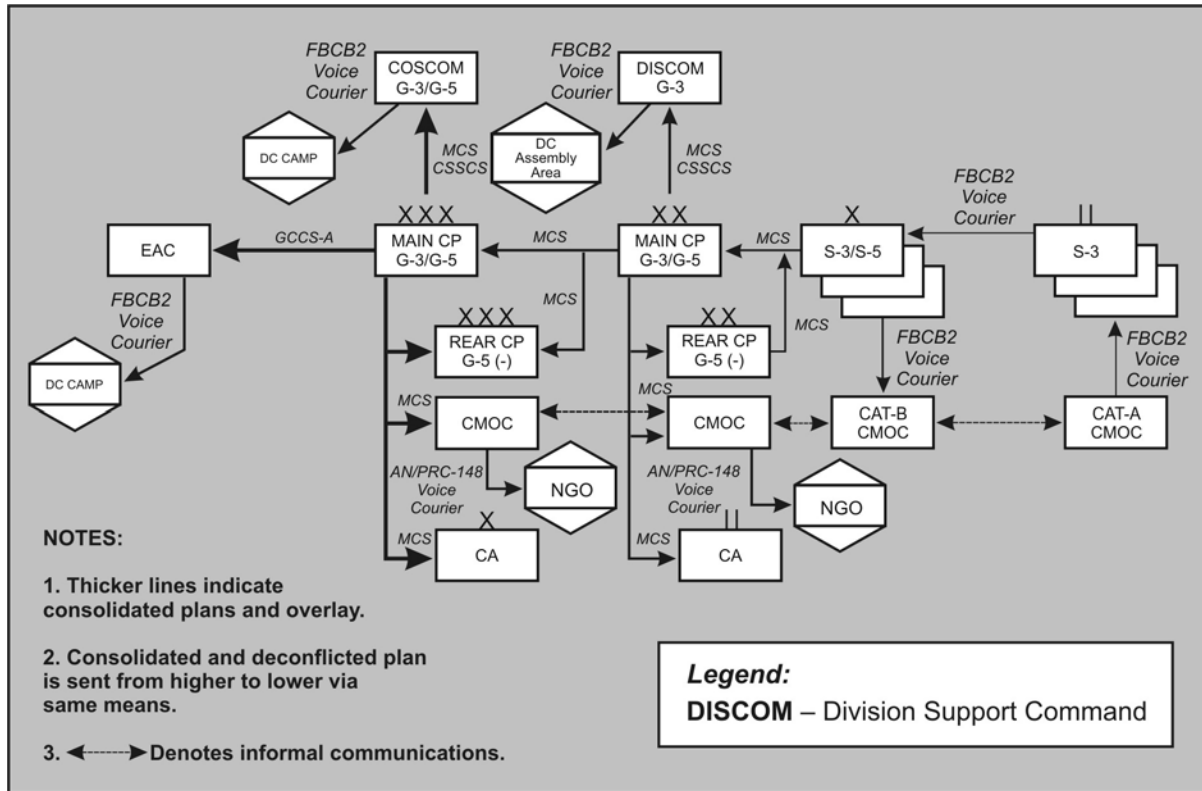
FBCB2 Voice Courier

COSCOM G-3/G-5

DC CAMP

MCS CSSCS

FBCB2 Voice Courier

DISCOM G-3

DC Assembly Area

MCS CSSCS

FBCB2 Voice Courier

XXX

XX

X

||

EAC

GCCS-A

MAIN CP G-3/G-5

MCS

MAIN CP G-3/G-5

MCS

S-3/S-5

S-3

FBCB2 Voice Courier

MCS

XXX

REAR CP G-5 (-)

XX

REAR CP G-5 (-)

MCS

FBCB2 Voice Courier

FBCB2 Voice Courier

DC CAMP

MCS

MCS

CMOC

CMOC

CAT-B CMOC

CAT-A CMOC

AN/PRC-148 Voice Courier

NGO

AN/PRC-148 Voice Courier

NGO

X

||

MCS

CA

MCS

CA

NOTES:

1. Thicker lines indicate consolidated plans and overlay.

2. Consolidated and deconflicted plan is sent from higher to lower via same means.

3. ◄------► Denotes informal communications.

Legend:

DISCOM – Division Support Command